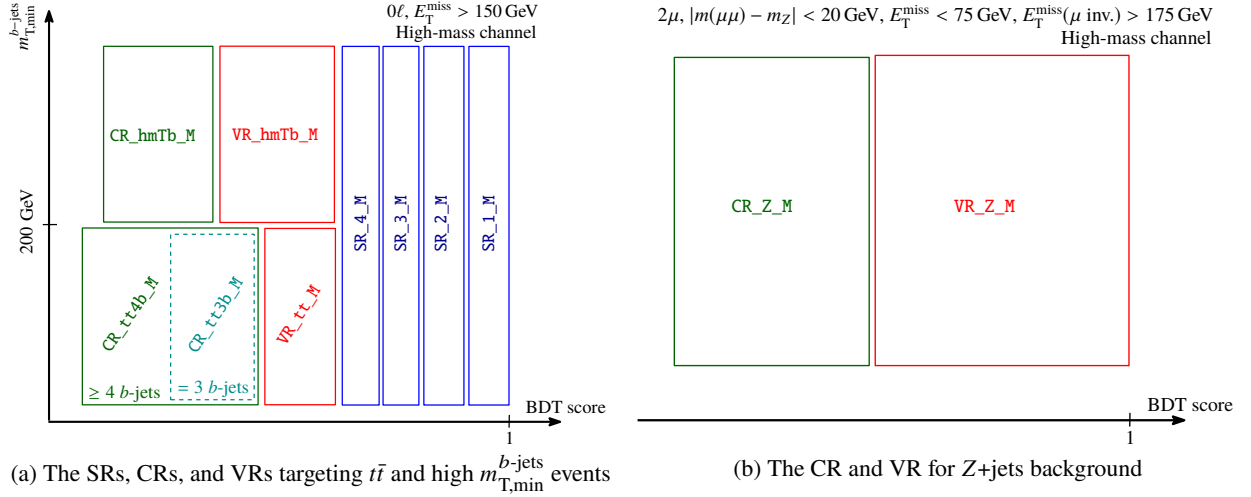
$m_{\mathrm{T,min}}^{b\text{-jets}}$

$0\ell$, $E_{\mathrm{T}}^{\mathrm{miss}} > 150\,\mathrm{GeV}$
High-mass channel

CR_hmTb_M

VR_hmTb_M

SR_4_M

SR_3_M

SR_2_M

SR_1_M

200 GeV

CR_tt4b_M

CR_tt3b_M

VR_tt_M

$\geq 4$ $b$-jets

$= 3$ $b$-jets

BDT score

1

(a) The SRs, CRs, and VRs targeting $t\bar{t}$ and high $m_{\mathrm{T,min}}^{b\text{-jets}}$ events

$2\mu$, $|m(\mu\mu) - m_Z| < 20\,\mathrm{GeV}$, $E_{\mathrm{T}}^{\mathrm{miss}} < 75\,\mathrm{GeV}$, $E_{\mathrm{T}}^{\mathrm{miss}}(\mu\text{ inv.}) > 175\,\mathrm{GeV}$
High-mass channel

CR_Z_M

VR_Z_M

BDT score

1

(b) The CR and VR for $Z$+jets background